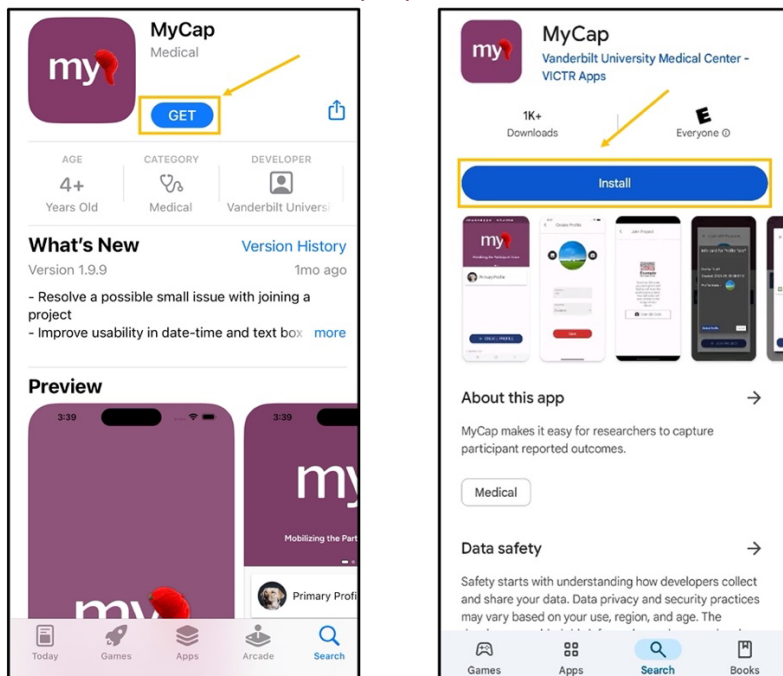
my

MyCap

Medical

GET

AGE

4+

Years Old

CATEGORY

Medical

DEVELOPER

Vanderbilt Universi

What's New

Version History

Version 1.9.9

1mo ago

- Resolve a possible small issue with joining a project
- Improve usability in date-time and text box

more

Preview

3:39

3:39

my

Mobilizing the Part

Primary Profi

Today

Games

Apps

Arcade

Search

my

MyCap

Vanderbilt University Medical Center - VICTR Apps

1K+

Downloads

E

Everyone ⓘ

Install

About this app

→

MyCap makes it easy for researchers to capture participant reported outcomes.

Medical

Data safety

→

Safety starts with understanding how developers collect and share your data. Data privacy and security practices may vary based on your use, region, and age. The

Games

Apps

Search

Books